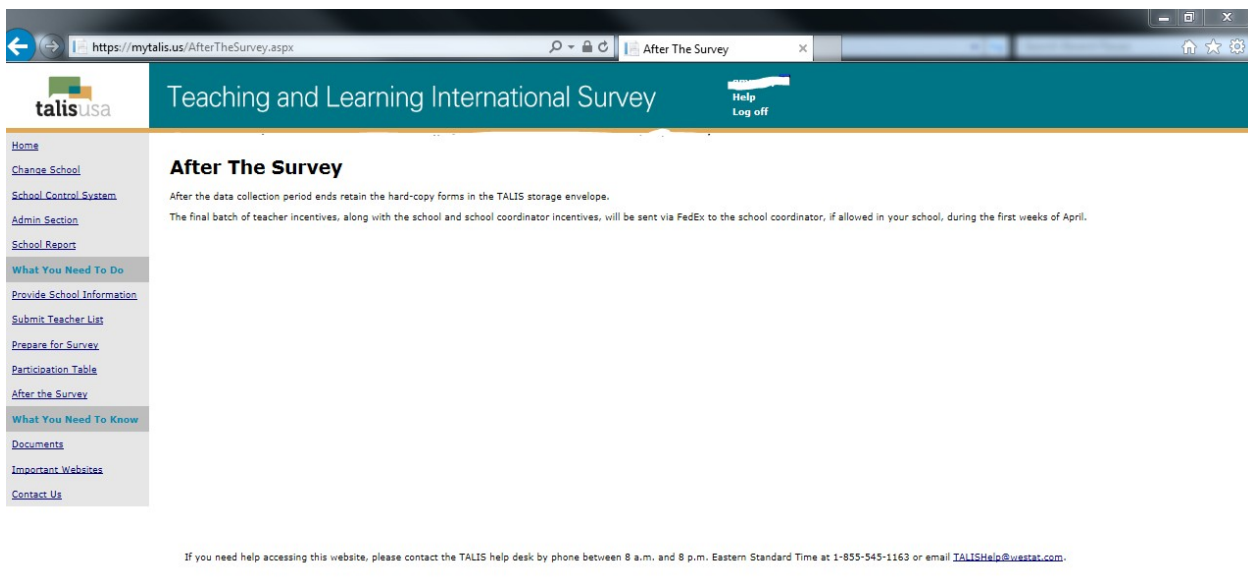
https://mytalis.us/AfterTheSurvey.aspx

After The Survey

talisusa

Teaching and Learning International Survey

Help
Log off

Home
Change School
School Control System
Admin Section
School Report
What You Need To Do
Provide School Information
Submit Teacher List
Prepare for Survey
Participation Table
After the Survey
What You Need To Know
Documents
Important Websites
Contact Us

After The Survey

After the data collection period ends retain the hard-copy forms in the TALIS storage envelope.

The final batch of teacher incentives, along with the school and school coordinator incentives, will be sent via FedEx to the school coordinator, if allowed in your school, during the first weeks of April.

If you need help accessing this website, please contact the TALIS help desk by phone between 8 a.m. and 8 p.m. Eastern Standard Time at 1-855-545-1163 or email TALISHelp@westat.com.